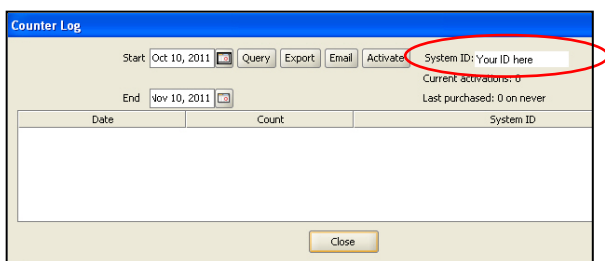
Counter Log

Start Oct 10, 2011 Query Export Email Activate

System ID: Your ID here

Current activations: 0

End Nov 10, 2011

Last purchased: 0 on never

| Date | Count | System ID |
|---|---|---|

Close